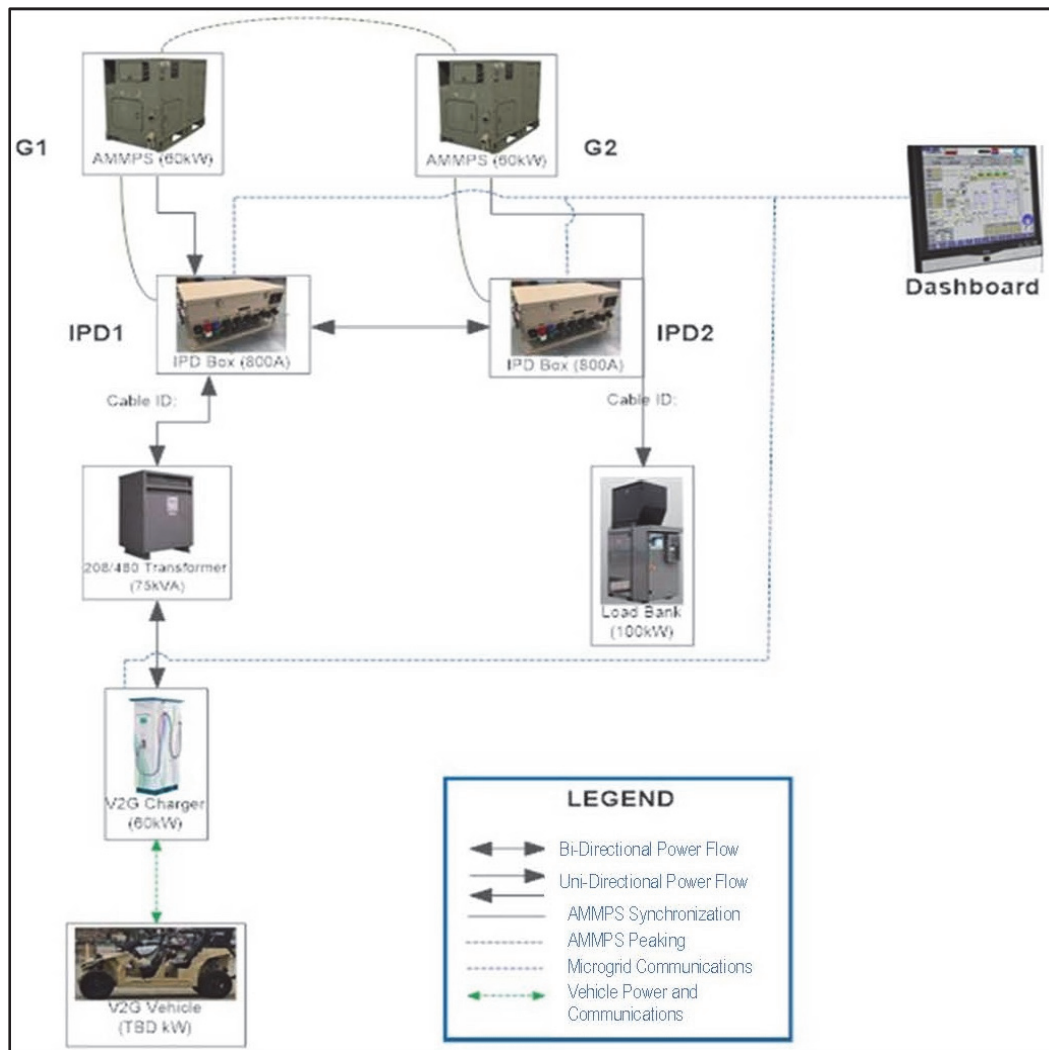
G1

AMMPS (60kW)

AMMPS (60kW)

G2

Dashboard

IPD1

IPD Box (800A)

IPD Box (800A)

IPD2

Cable ID:

Cable ID:

208/480 Transformer (75kVA)

Load Bank (100kW)

V2G Charger (60kW)

V2G Vehicle (TBD kW)

LEGEND

Bi-Directional Power Flow

Uni-Directional Power Flow

AMMPS Synchronization

AMMPS Peaking

Microgrid Communications

Vehicle Power and Communications